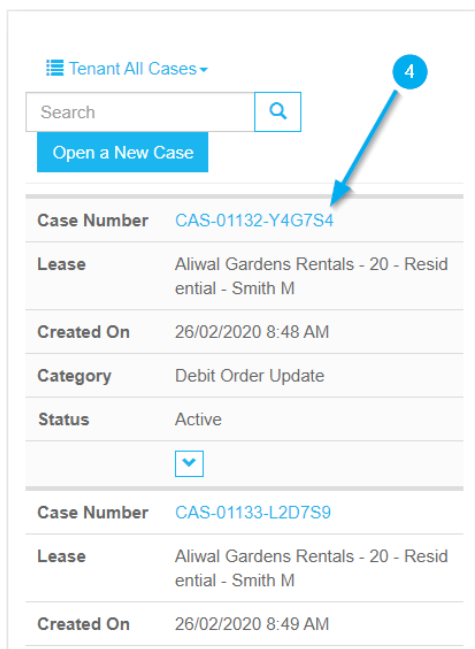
Tenant All Cases

4

Search

Open a New Case

| Case Number | CAS-01132-Y4G7S4 |
|---|---|
| Lease | Aliwal Gardens Rentals - 20 - Residential - Smith M |
| Created On | 26/02/2020 8:48 AM |
| Category | Debit Order Update |
| Status | Active |

| Case Number | CAS-01133-L2D7S9 |
|---|---|
| Lease | Aliwal Gardens Rentals - 20 - Residential - Smith M |
| Created On | 26/02/2020 8:49 AM |